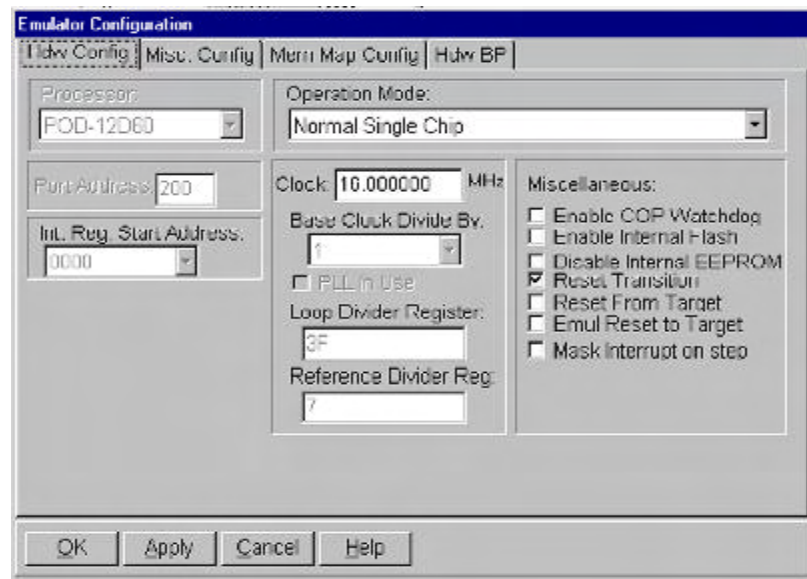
Emulator Configuration

Hdw Config | Misc. Config | Mem Map Config | Hdw BP

Processor:
POD-12D60

Operation Mode:
Normal Single Chip

Port Address: 200

Int. Reg. Start Address:
0000

Clock: 16.000000 MHz

Base Clock Divide By:
1

PLL in Use

Loop Divider Register:
3F

Reference Divider Reg:
7

Miscellaneous:
Enable COP Watchdog
Enable Internal Flash
Disable Internal EEPROM
Reset Transition
Reset From Target
Emul Reset to Target
Mask Interrupt on step

OK | Apply | Cancel | Help